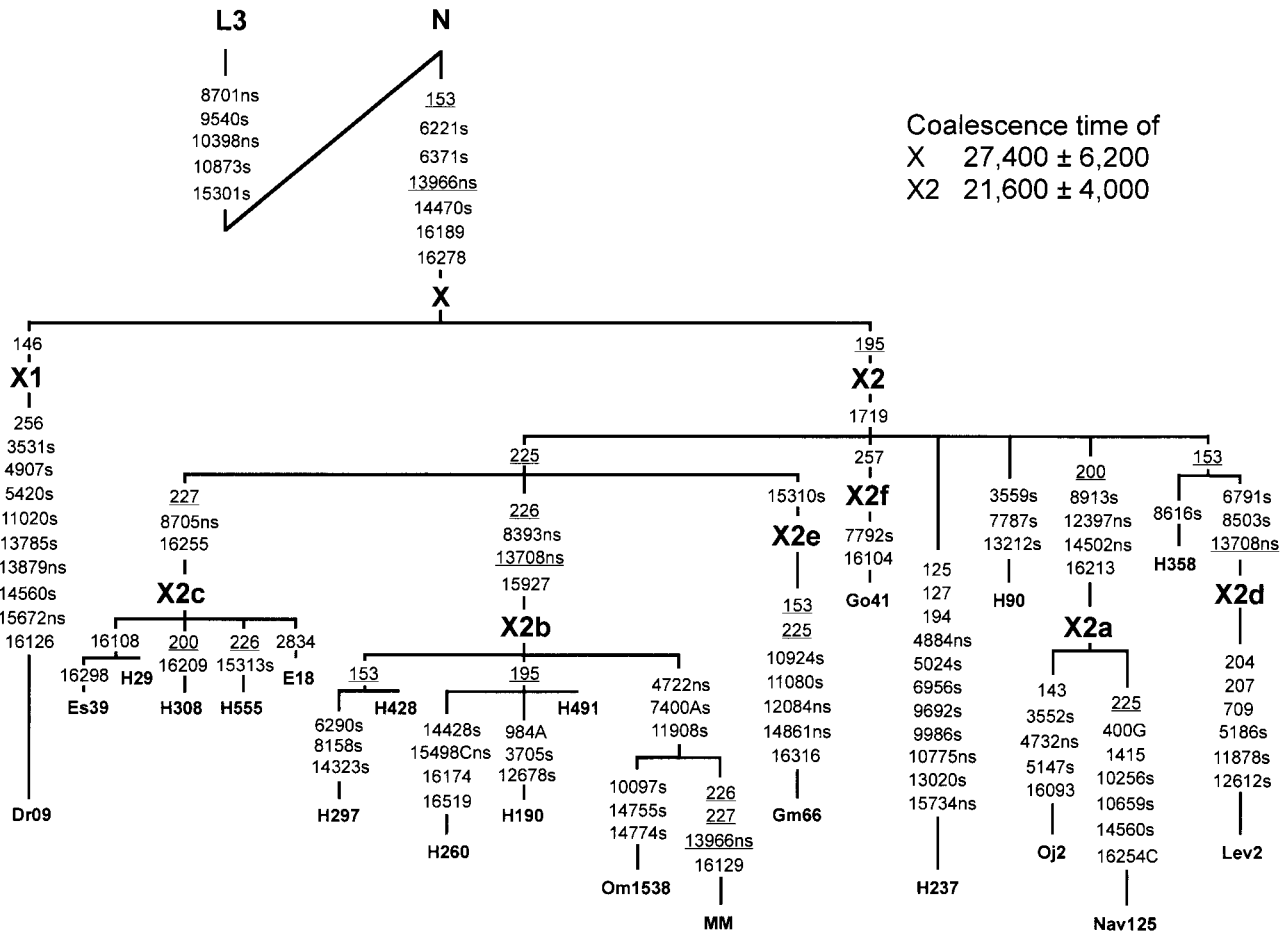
L3

8701ns
9540s
10398ns
10873s
15301s

N

153
6221s
6371s
13966ns
14470s
16189
16278

Coalescence time of
X 27,400 ± 6,200
X2 21,600 ± 4,000

X

146
X1
256
3531s
4907s
5420s
11020s
13785s
13879ns
14560s
15672ns
16126
Dr09

195
X2
1719

225

227
8705ns
16255
X2c
16108
16298
H29
Es39
200
16209
H308
226
15313s
H555
2834
E18

226
8393ns
13708ns
15927
X2b
153
H428
6290s
8158s
14323s
H297
195
H491
14428s
15498Cns
16174
16519
H260
984A
3705s
12678s
H190
4722ns
7400As
11908s
10097s
14755s
14774s
Om1538
226
227
13966ns
16129
MM

15310s
X2e
153
225
10924s
11080s
12084ns
14861ns
16316
Gm66

257
X2f
7792s
16104
Go41

125
127
194
4884ns
5024s
6956s
9692s
9986s
10775ns
13020s
15734ns
H237

3559s
7787s
13212s
H90

200
8913s
12397ns
14502ns
16213
X2a
143
3552s
4732ns
5147s
16093
Oj2
225
400G
1415
10256s
10659s
14560s
16254C
Nav125

153
8616s
H358
6791s
8503s
13708ns
X2d
204
207
709
5186s
11878s
12612s
Lev2